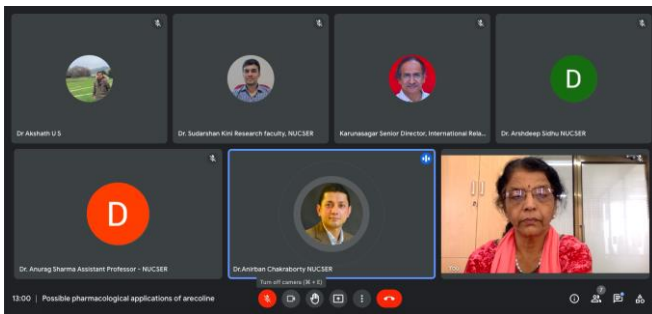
Dr Akshath U S

Dr. Sudarshan Kini Research faculty, NUCSER

Karunasagar Senior Director, International Rela...

D

Dr. Arshdeep Sidhu NUCSER

D

Dr. Anurag Sharma Assistant Professor - NUCSER

Dr.Anirban Chakraborty NUCSER

Turn off camera (⌘ + E)

You

13:00 | Possible pharmacological applications of arecoline

7